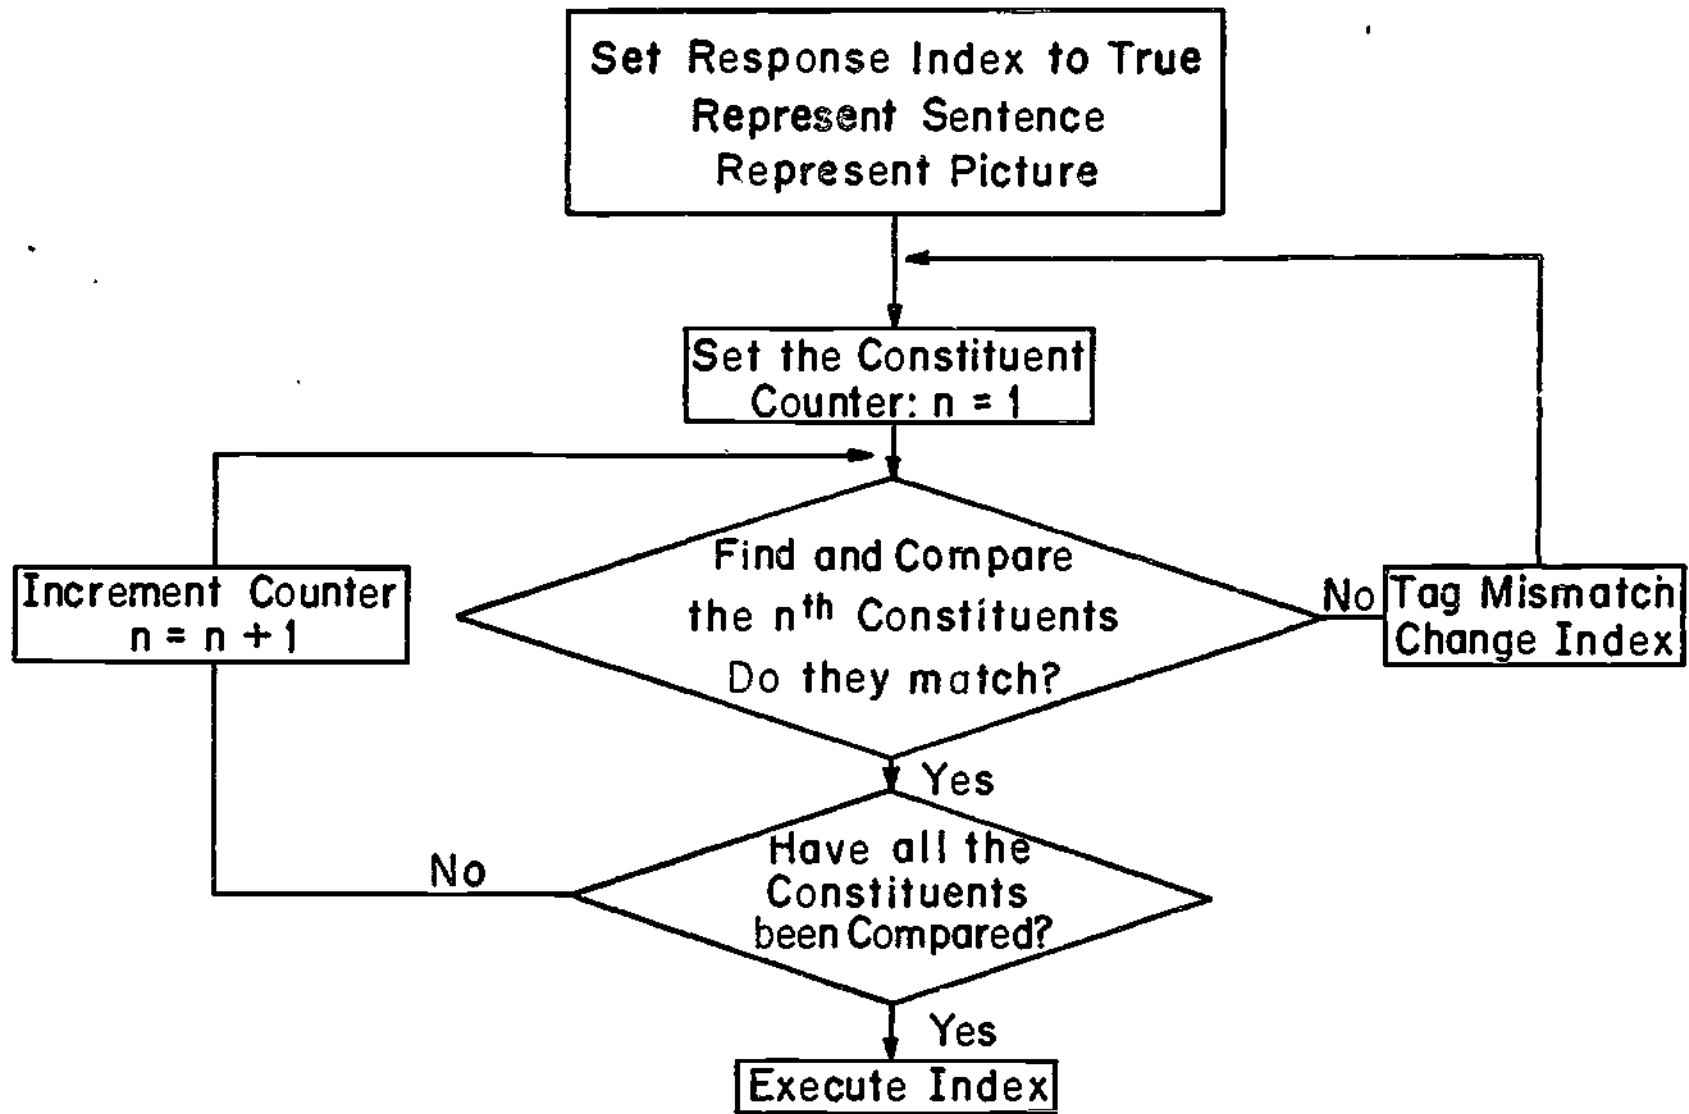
Set Response Index to True
Represent Sentence
Represent Picture

Set the Constituent Counter: n = 1

Increment Counter n = n + 1

Find and Compare the n$^{th}$ Constituents Do they match?

No

Tag Mismatch Change Index

Yes

Have all the Constituents been Compared?

No

Yes

Execute Index